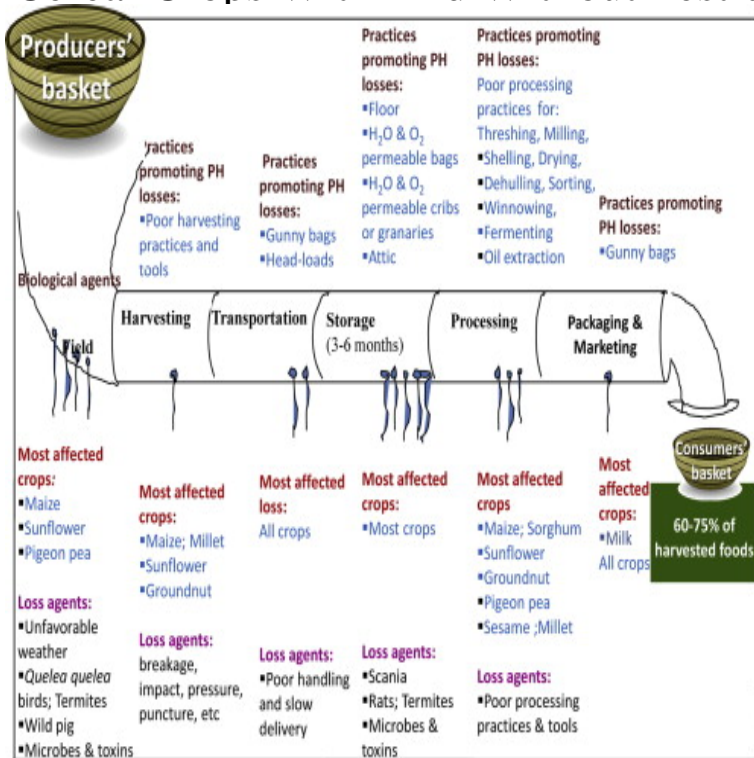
Producers' basket

Practices promoting PH losses:
▪Poor harvesting practices and tools

Practices promoting PH losses:
▪Gunny bags
▪Head-loads

Practices promoting PH losses:
▪Floor
▪$H_2O$ & $O_2$ permeable bags
▪$H_2O$ & $O_2$ permeable cribs or granaries
▪Attic

Practices promoting PH losses:
Poor processing practices for: Threshing, Milling,
▪Shelling, Drying,
▪Dehulling, Sorting,
▪Winnowing,
▪Fermenting
▪Oil extraction

Practices promoting PH losses:
▪Gunny bags

Biological agents

Field

Harvesting

Transportation

Storage (3-6 months)

Processing

Packaging & Marketing

Consumers' basket

60-75% of harvested foods

Most affected crops:
▪Maize
▪Sunflower
▪Pigeon pea

Loss agents:
▪Unfavorable weather
▪Quelea quelea birds; Termites
▪Wild pig
▪Microbes & toxins

Most affected crops:
▪Maize; Millet
▪Sunflower
▪Groundnut

Loss agents:
breakage, impact, pressure, puncture, etc

Most affected loss:
All crops

Loss agents:
▪Poor handling and slow delivery

Most affected crops:
▪Most crops

Loss agents:
▪Scania
▪Rats; Termites
▪Microbes & toxins

Most affected crops
▪Maize; Sorghum
▪Sunflower
▪Groundnut
▪Pigeon pea
▪Sesame ;Millet

Loss agents:
▪Poor processing practices & tools

Most affected crops:
▪Milk
All crops